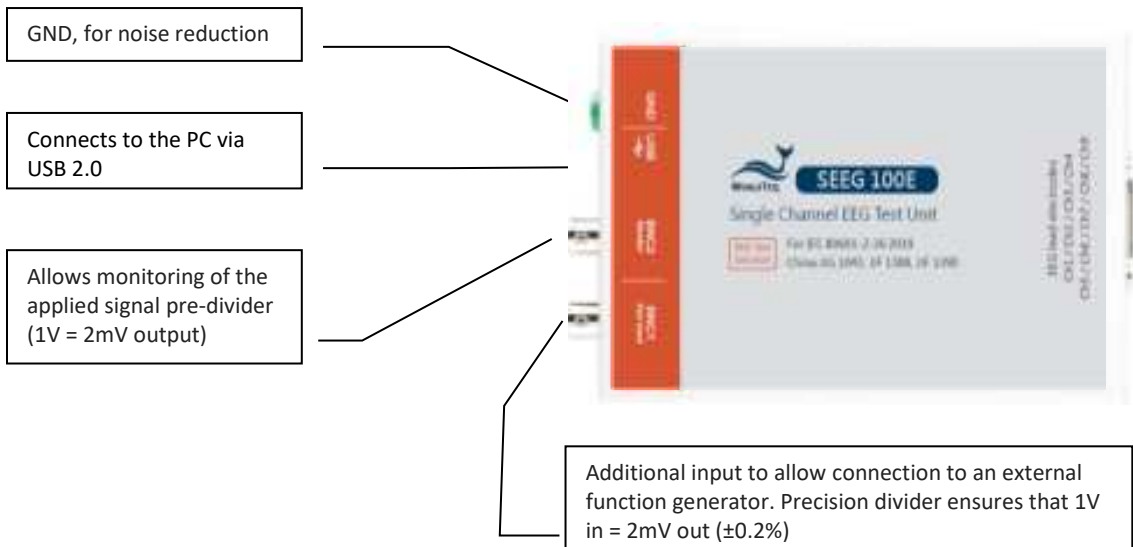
GND, for noise reduction

Connects to the PC via USB 2.0

Allows monitoring of the applied signal pre-divider (1V = 2mV output)

SEEG 100E

Single Channel EEG Test Unit

For IEC 80601-2-26:2019
China GB 1090, JJF 1388, JJF 1390

Additional input to allow connection to an external function generator. Precision divider ensures that 1V in = 2mV out (±0.2%)